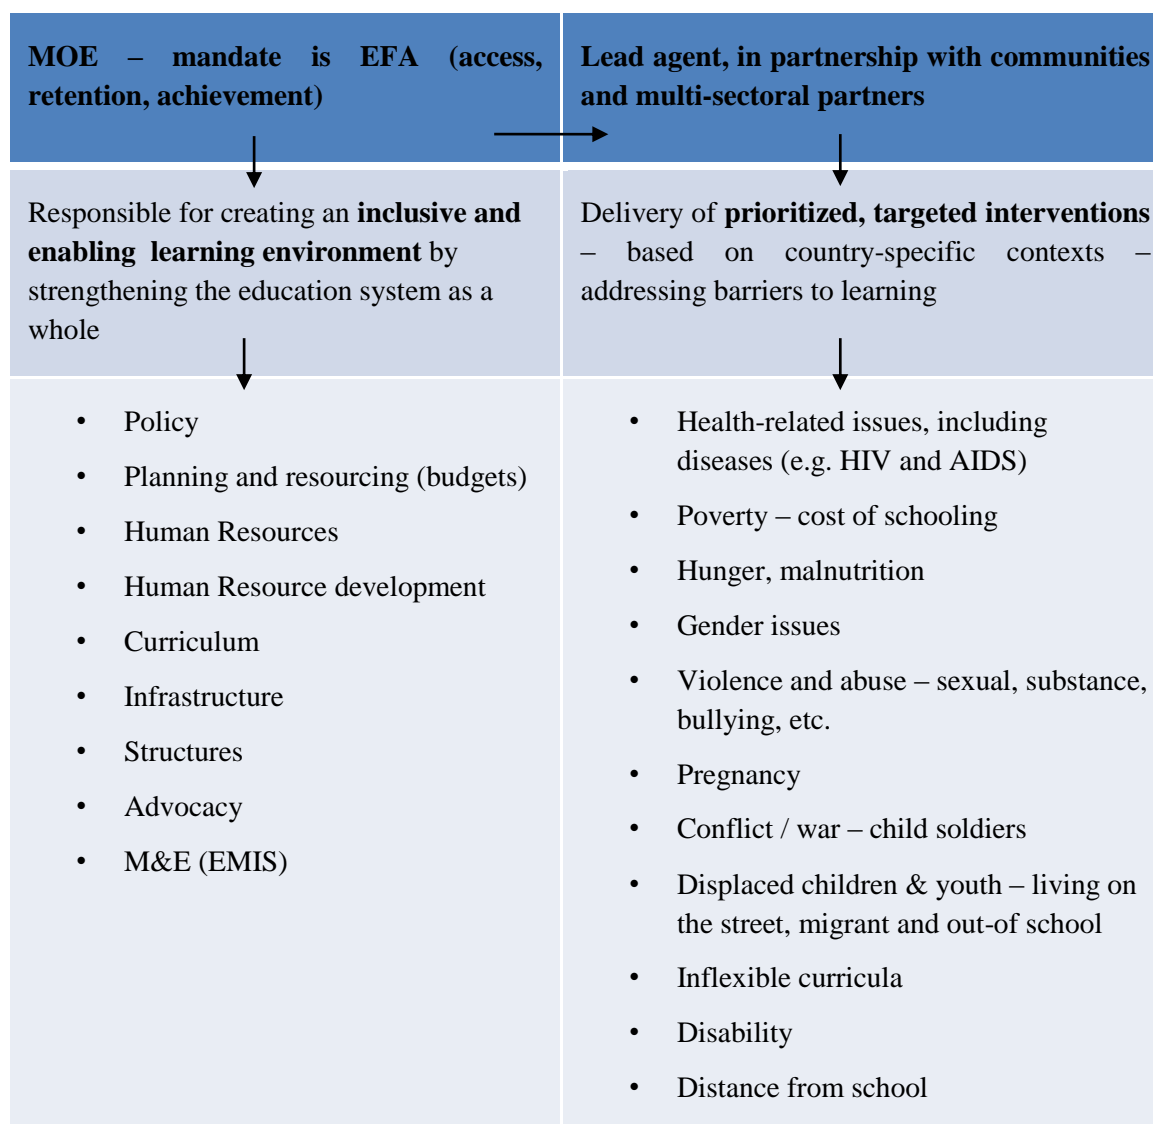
| MOE – mandate is EFA (access, retention, achievement) | Lead agent, in partnership with communities and multi-sectoral partners |
|---|---|
| Responsible for creating an **inclusive and enabling learning environment** by strengthening the education system as a whole | Delivery of **prioritized, targeted interventions** – based on country-specific contexts – addressing barriers to learning |
| • Policy<br>• Planning and resourcing (budgets)<br>• Human Resources<br>• Human Resource development<br>• Curriculum<br>• Infrastructure<br>• Structures<br>• Advocacy<br>• M&E (EMIS) | • Health-related issues, including diseases (e.g. HIV and AIDS)<br>• Poverty – cost of schooling<br>• Hunger, malnutrition<br>• Gender issues<br>• Violence and abuse – sexual, substance, bullying, etc.<br>• Pregnancy<br>• Conflict / war – child soldiers<br>• Displaced children & youth – living on the street, migrant and out-of school<br>• Inflexible curricula<br>• Disability<br>• Distance from school |